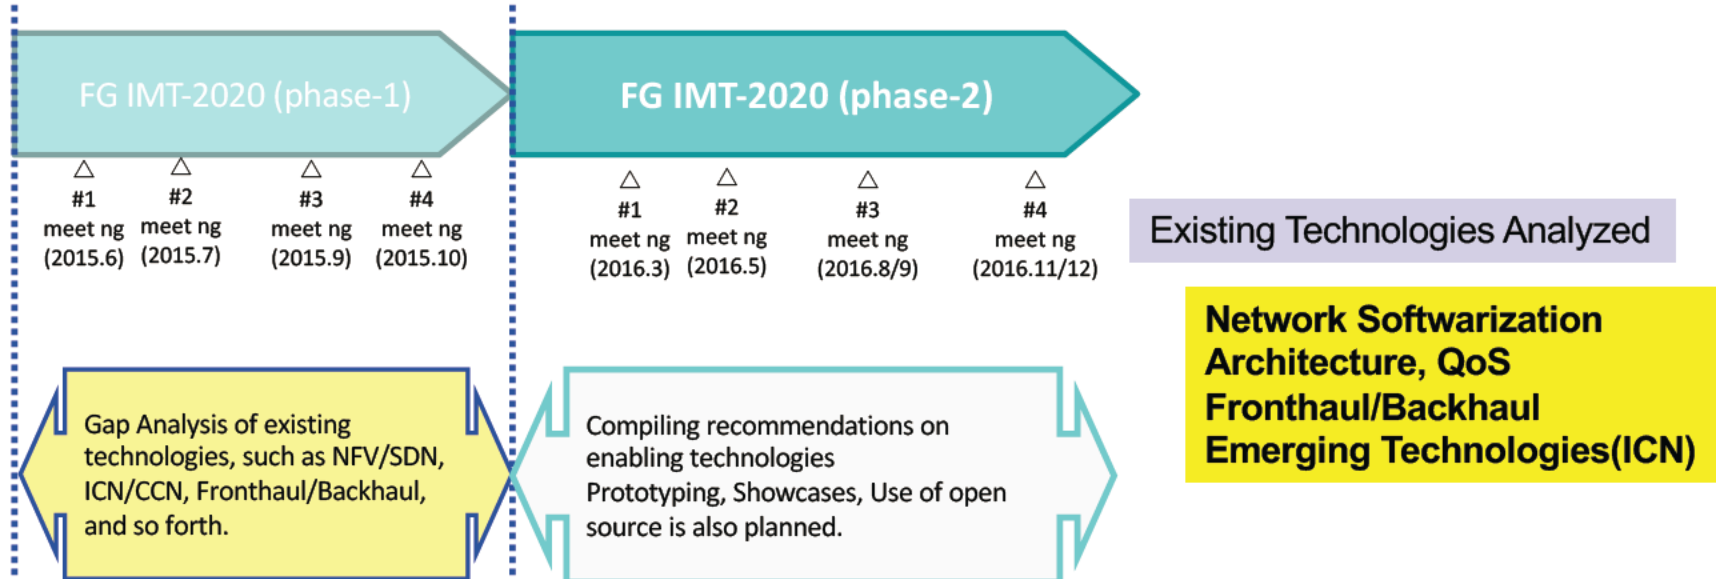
FG IMT-2020 (phase-1)

#1 meet ng (2015.6)

#2 meet ng (2015.7)

#3 meet ng (2015.9)

#4 meet ng (2015.10)

FG IMT-2020 (phase-2)

#1 meet ng (2016.3)

#2 meet ng (2016.5)

#3 meet ng (2016.8/9)

#4 meet ng (2016.11/12)

Existing Technologies Analyzed

Network Softwarization
Architecture, QoS
Fronthaul/Backhaul
Emerging Technologies(ICN)

Gap Analysis of existing technologies, such as NFV/SDN, ICN/CCN, Fronthaul/Backhaul, and so forth.

Compiling recommendations on enabling technologies
Prototyping, Showcases, Use of open source is also planned.